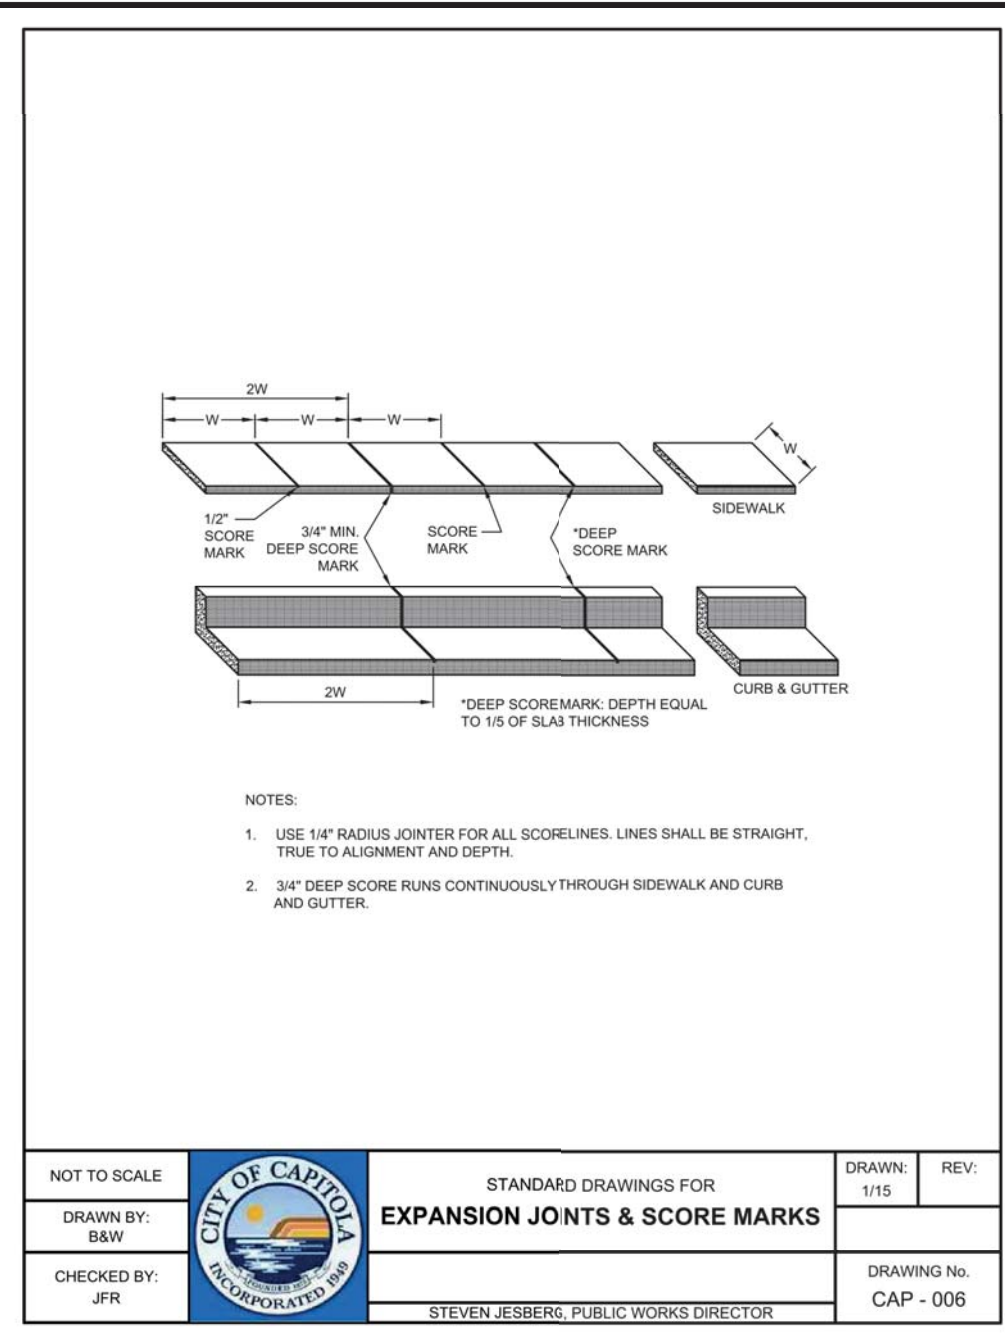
2W

W

W

W

W

SIDEWALK

1/2" SCORE MARK

3/4" MIN. DEEP SCORE MARK

SCORE MARK

*DEEP SCORE MARK

2W

CURB & GUTTER

*DEEP SCOREMARK: DEPTH EQUAL TO 1/5 OF SLA3 THICKNESS

NOTES:

1. USE 1/4" RADIUS JOINTER FOR ALL SCORELINES. LINES SHALL BE STRAIGHT, TRUE TO ALIGNMENT AND DEPTH.

2. 3/4" DEEP SCORE RUNS CONTINUOUSLY THROUGH SIDEWALK AND CURB AND GUTTER.

| NOT TO SCALE | CITY OF CAPITOLA INCORPORATED 1949 | STANDARD DRAWINGS FOR EXPANSION JOINTS & SCORE MARKS | DRAWN: 1/15 | REV: |
|---|---|---|---|---|
| DRAWN BY: B&W | | | | |
| CHECKED BY: JFR | | STEVEN JESBERG, PUBLIC WORKS DIRECTOR | DRAWING No. CAP - 006 | |